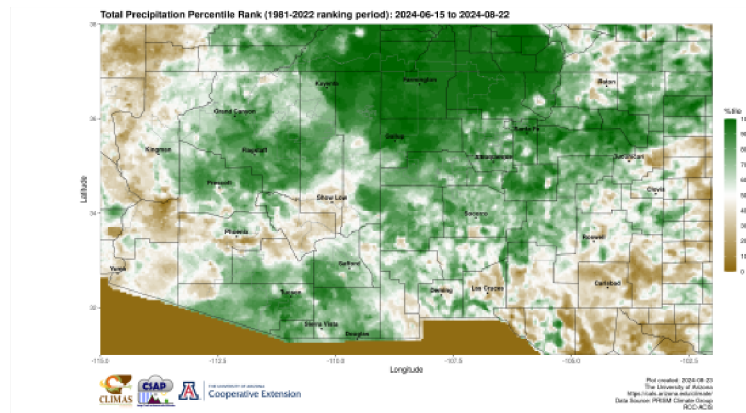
Total Precipitation Percentile Rank (1981-2022 ranking period): 2024-06-15 to 2024-08-22

36
34
32
Latitude

-115.0
-112.5
-110.0
-107.5
-105.0
-102.5
Longitude

Kayenta
Farmington
Raton
Grand Canyon
Santa Fe
Kingman
Flagstaff
Gallup
Albuquerque
Tucumcari
Prescott
Clovis
Show Low
Socorro
Phoenix
Roswell
Yuma
Safford
Carlsbad
Tucson
Deming
Las Cruces
Sierra Vista
Douglas

%tile
100
90
80
70
60
50
40
30
20
10
0

CLIMAS
CSAP
THE UNIVERSITY OF ARIZONA
Cooperative Extension

Plot created: 2024-08-23
The University of Arizona
https://cals.arizona.edu/climate/
Data Source: PRISM Climate Group
RCC-ACIS